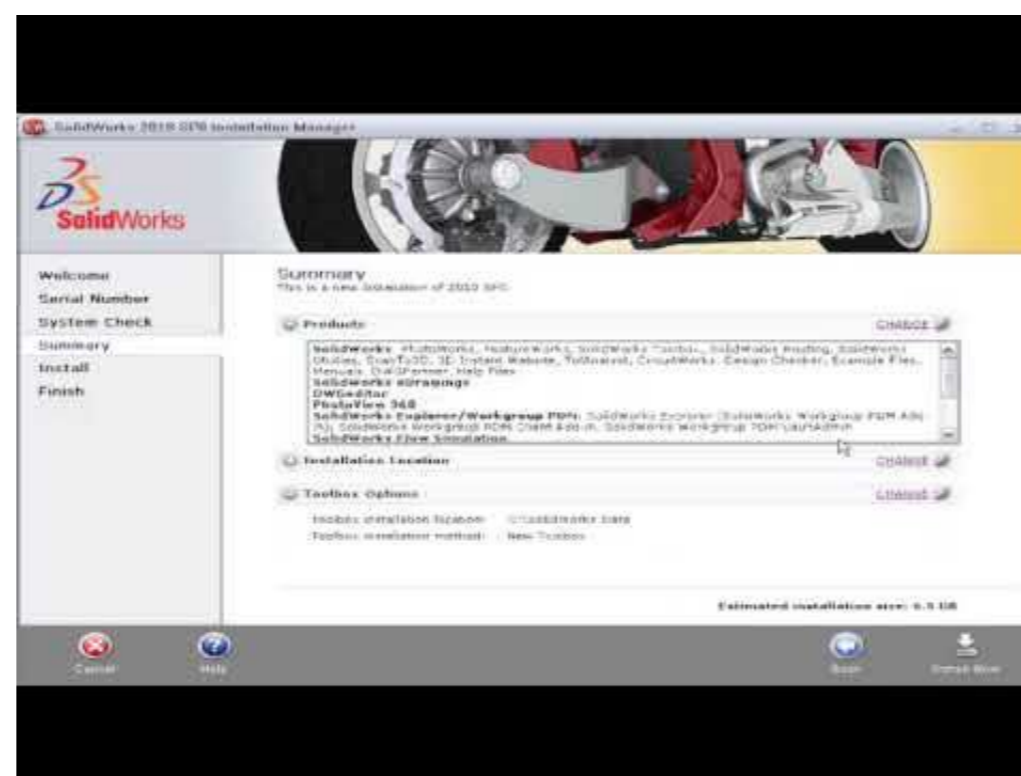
SolidWorks 2010 SP0 Installation Manager

SolidWorks

Welcome
Serial Number
System Check
Summary
Install
Finish

Summary
This is a new installation of 2010 SP0.

Products
CHANGE

SolidWorks PhotoWorks, FeatureWorks, SolidWorks Toolbox, SolidWorks Routing, SolidWorks Utilities, ScanTo3D, 3D Instant Website, TolAnalyst, CircuitWorks, Design Checker, Example Files, Manuals, DWGgateway, Help Files
SolidWorks eDrawings
DWGeditor
PhotoView 360
SolidWorks Explorer/Workgroup PDM: SolidWorks Explorer (SolidWorks Workgroup PDM Add-In), SolidWorks Workgroup PDM Client Add-in, SolidWorks Workgroup PDM VaultAdmin
SolidWorks Flow Simulation

Installation Location
CHANGE

Toolbox Options
CHANGE

Toolbox installation location: C:\SolidWorks Data
Toolbox installation method: New Toolbox

Estimated installation size: 6.5 GB

Cancel
Help
Back
Install Now